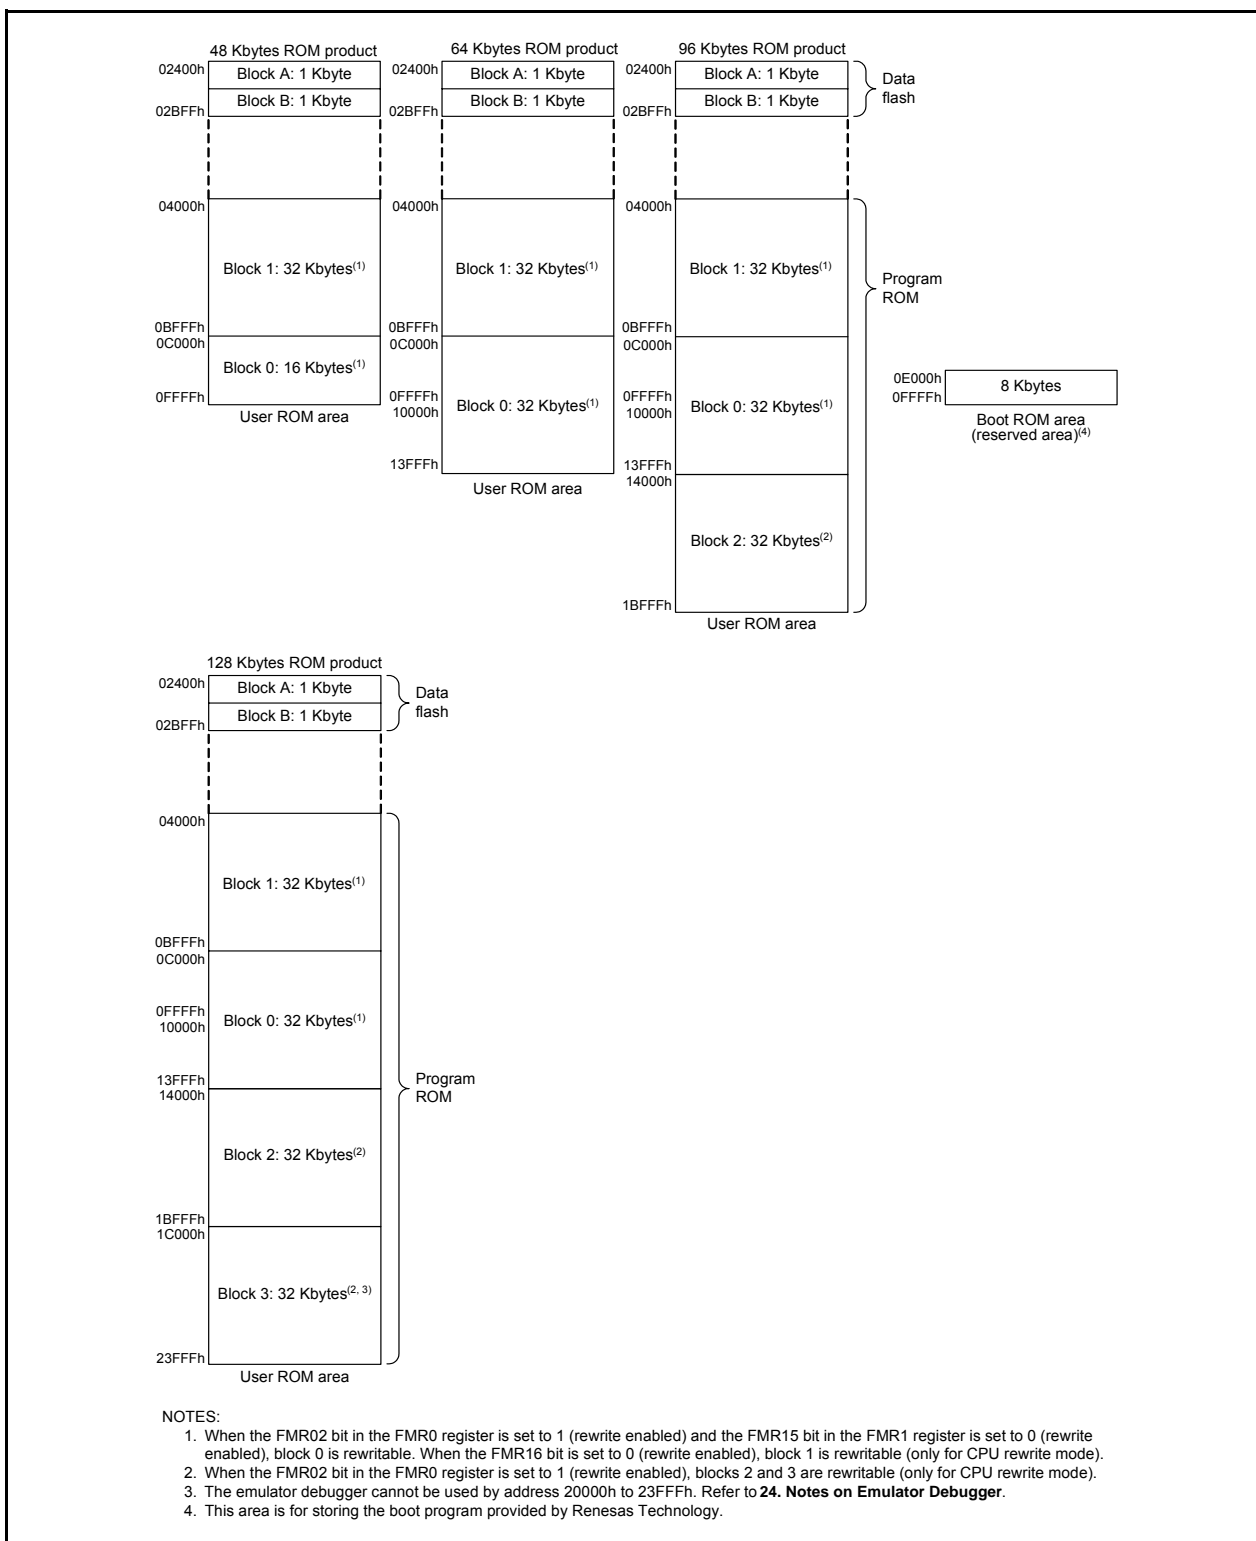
48 Kbytes ROM product

02400h Block A: 1 Kbyte
Block B: 1 Kbyte
02BFFh

04000h

Block 1: 32 Kbytes$^{(1)}$

0BFFFh
0C000h

Block 0: 16 Kbytes$^{(1)}$

0FFFFh
User ROM area

64 Kbytes ROM product

02400h Block A: 1 Kbyte
Block B: 1 Kbyte
02BFFh

04000h

Block 1: 32 Kbytes$^{(1)}$

0BFFFh
0C000h

0FFFFh
10000h
Block 0: 32 Kbytes$^{(1)}$

13FFFh
User ROM area

96 Kbytes ROM product

02400h Block A: 1 Kbyte
Block B: 1 Kbyte
02BFFh

Data flash

04000h

Block 1: 32 Kbytes$^{(1)}$

0BFFFh
0C000h

0FFFFh
10000h
Block 0: 32 Kbytes$^{(1)}$

13FFFh
14000h

Block 2: 32 Kbytes$^{(2)}$

1BFFFh
User ROM area

Program ROM

0E000h
0FFFFh
8 Kbytes
Boot ROM area (reserved area)$^{(4)}$

128 Kbytes ROM product

02400h Block A: 1 Kbyte
Block B: 1 Kbyte
02BFFh

Data flash

04000h

Block 1: 32 Kbytes$^{(1)}$

0BFFFh
0C000h

0FFFFh
10000h
Block 0: 32 Kbytes$^{(1)}$

13FFFh
14000h

Block 2: 32 Kbytes$^{(2)}$

1BFFFh
1C000h

Block 3: 32 Kbytes$^{(2, 3)}$

23FFFh
User ROM area

Program ROM

NOTES:
1. When the FMR02 bit in the FMR0 register is set to 1 (rewrite enabled) and the FMR15 bit in the FMR1 register is set to 0 (rewrite enabled), block 0 is rewritable. When the FMR16 bit is set to 0 (rewrite enabled), block 1 is rewritable (only for CPU rewrite mode).
2. When the FMR02 bit in the FMR0 register is set to 1 (rewrite enabled), blocks 2 and 3 are rewritable (only for CPU rewrite mode).
3. The emulator debugger cannot be used by address 20000h to 23FFFh. Refer to 24. Notes on Emulator Debugger.
4. This area is for storing the boot program provided by Renesas Technology.